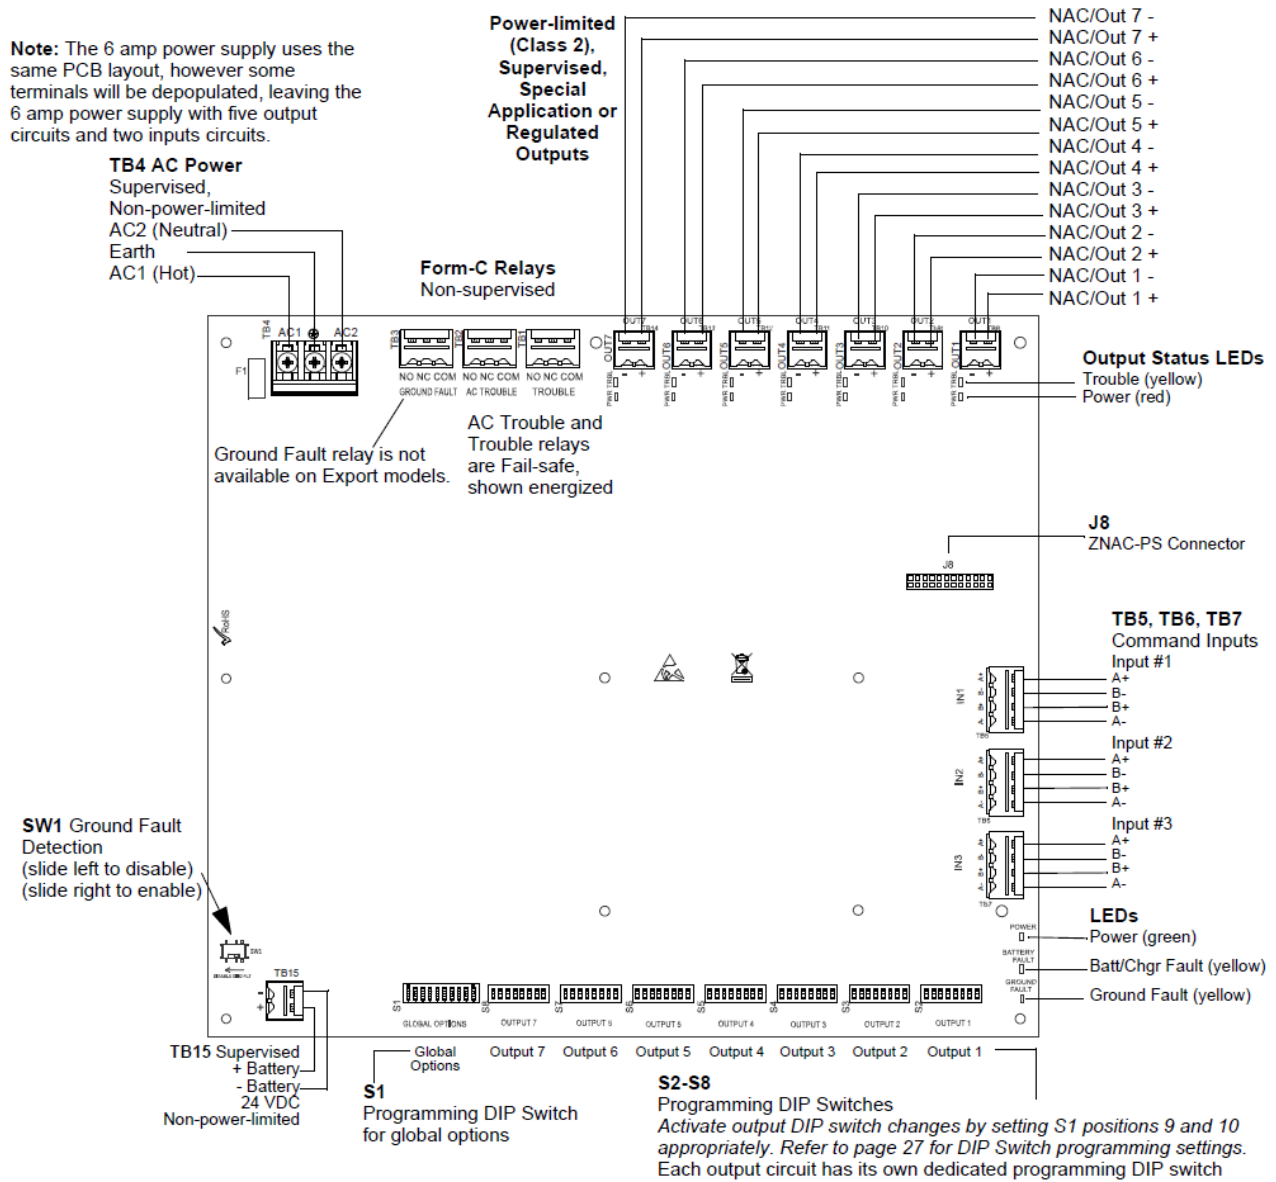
**Note:** The 6 amp power supply uses the same PCB layout, however some terminals will be depopulated, leaving the 6 amp power supply with five output circuits and two inputs circuits.

**Power-limited (Class 2), Supervised, Special Application or Regulated Outputs**

NAC/Out 7 -
NAC/Out 7 +
NAC/Out 6 -
NAC/Out 6 +
NAC/Out 5 -
NAC/Out 5 +
NAC/Out 4 -
NAC/Out 4 +
NAC/Out 3 -
NAC/Out 3 +
NAC/Out 2 -
NAC/Out 2 +
NAC/Out 1 -
NAC/Out 1 +

**TB4 AC Power**
Supervised,
Non-power-limited
AC2 (Neutral)
Earth
AC1 (Hot)

**Form-C Relays**
Non-supervised

TB4 AC1 ⊕ AC2
F1
TB3 TB2 TB1
NO NC COM NO NC COM NO NC COM
GROUND FAULT AC TROUBLE TROUBLE

OUT7 TB14 OUT6 TB13 OUT5 TB12 OUT4 TB11 OUT3 TB10 OUT2 TB9 OUT1 TB8
PWR TRBL

**Output Status LEDs**
Trouble (yellow)
Power (red)

Ground Fault relay is not available on Export models.

AC Trouble and Trouble relays are Fail-safe, shown energized

**J8**
ZNAC-PS Connector
J8

RoHS

**TB5, TB6, TB7**
Command Inputs
Input #1
A+
B-
B+
A-
IN1
TB5
Input #2
A+
B-
B+
A-
IN2
TB6
Input #3
A+
B-
B+
A-
IN3
TB7

**SW1** Ground Fault Detection
(slide left to disable)
(slide right to enable)
SW1

**LEDs**
POWER
Power (green)
BATTERY FAULT
Batt/Chgr Fault (yellow)
GROUND FAULT
Ground Fault (yellow)

TB15
S1 GLOBAL OPTIONS S8 OUTPUT 7 S7 OUTPUT 6 S6 OUTPUT 5 S5 OUTPUT 4 S4 OUTPUT 3 S3 OUTPUT 2 S2 OUTPUT 1

**TB15** Supervised
+ Battery
- Battery
24 VDC
Non-power-limited

Global Options
Output 7 Output 6 Output 5 Output 4 Output 3 Output 2 Output 1

**S1**
Programming DIP Switch for global options

**S2-S8**
Programming DIP Switches
*Activate output DIP switch changes by setting S1 positions 9 and 10 appropriately. Refer to page 27 for DIP Switch programming settings.*
Each output circuit has its own dedicated programming DIP switch